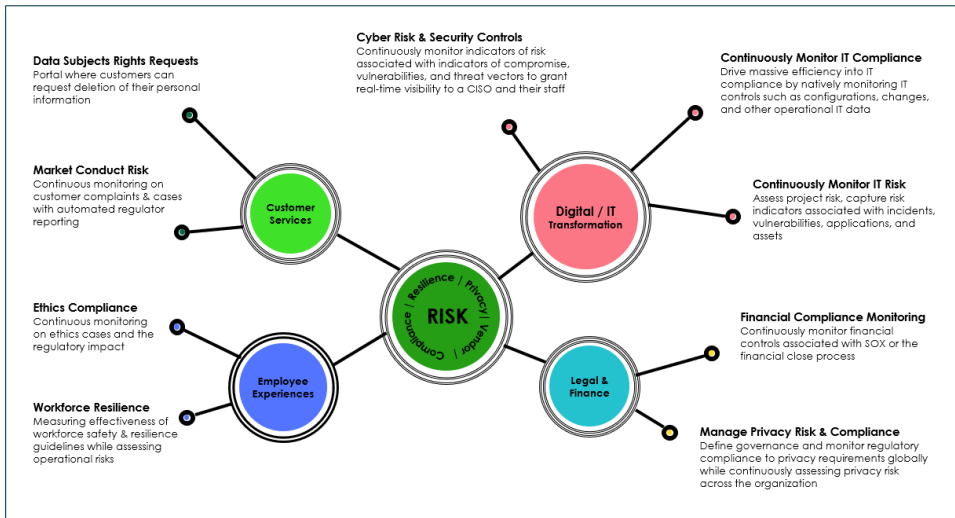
Data Subjects Rights Requests
Portal where customers can request deletion of their personal information

Market Conduct Risk
Continuous monitoring on customer complaints & cases with automated regulator reporting

Ethics Compliance
Continuous monitoring on ethics cases and the regulatory impact

Workforce Resilience
Measuring effectiveness of workforce safety & resilience guidelines while assessing operational risks

Cyber Risk & Security Controls
Continuously monitor indicators of risk associated with indicators of compromise, vulnerabilities, and threat vectors to grant real-time visibility to a CISO and their staff

Continuously Monitor IT Compliance
Drive massive efficiency into IT compliance by natively monitoring IT controls such as configurations, changes, and other operational IT data

Continuously Monitor IT Risk
Assess project risk, capture risk indicators associated with incidents, vulnerabilities, applications, and assets

Financial Compliance Monitoring
Continuously monitor financial controls associated with SOX or the financial close process

Manage Privacy Risk & Compliance
Define governance and monitor regulatory compliance to privacy requirements globally while continuously assessing privacy risk across the organization

Customer Services

Digital / IT Transformation

Employee Experiences

Legal & Finance

RISK
Resilience / Privacy / Vendor / Compliance /